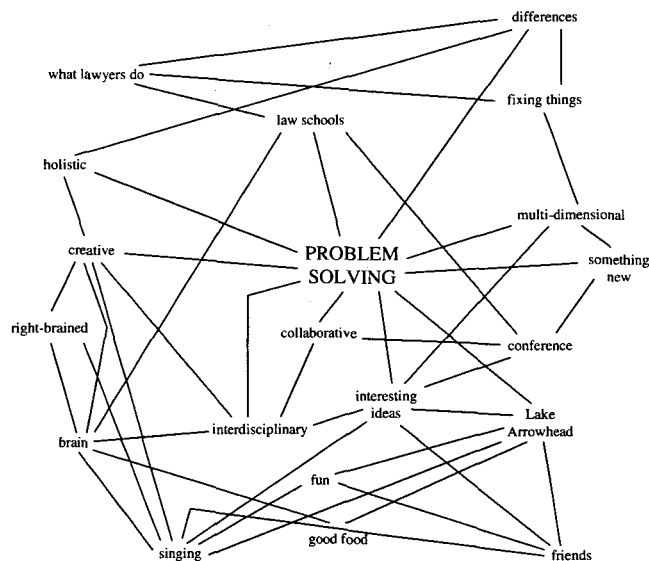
differences

what lawyers do

fixing things

law schools

holistic

multi-dimensional

creative

PROBLEM SOLVING

something new

right-brained

collaborative

conference

interesting ideas

Lake Arrowhead

brain

interdisciplinary

fun

good food

singing

friends